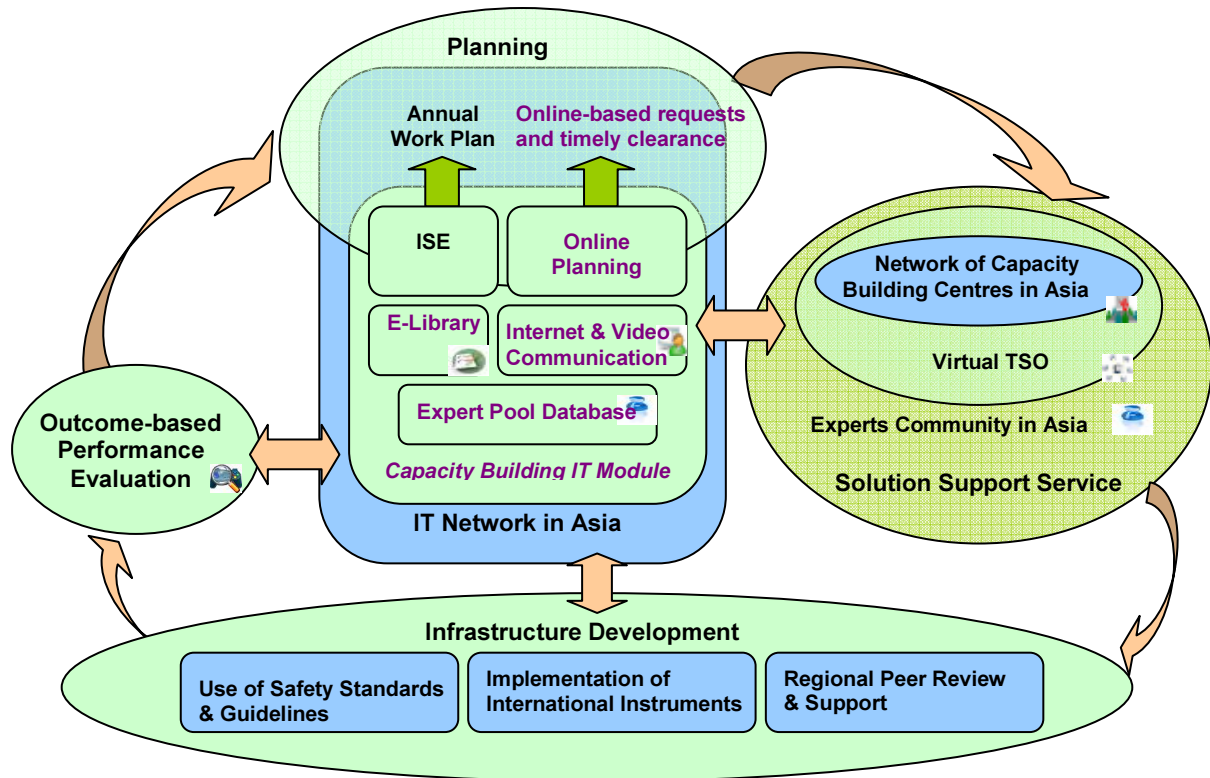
Planning

Annual Work Plan

Online-based requests and timely clearance

ISE

Online Planning

E-Library

Internet & Video Communication

Expert Pool Database

Capacity Building IT Module

IT Network in Asia

Network of Capacity Building Centres in Asia

Virtual TSO

Experts Community in Asia

Solution Support Service

Outcome-based Performance Evaluation

Infrastructure Development

Use of Safety Standards & Guidelines

Implementation of International Instruments

Regional Peer Review & Support